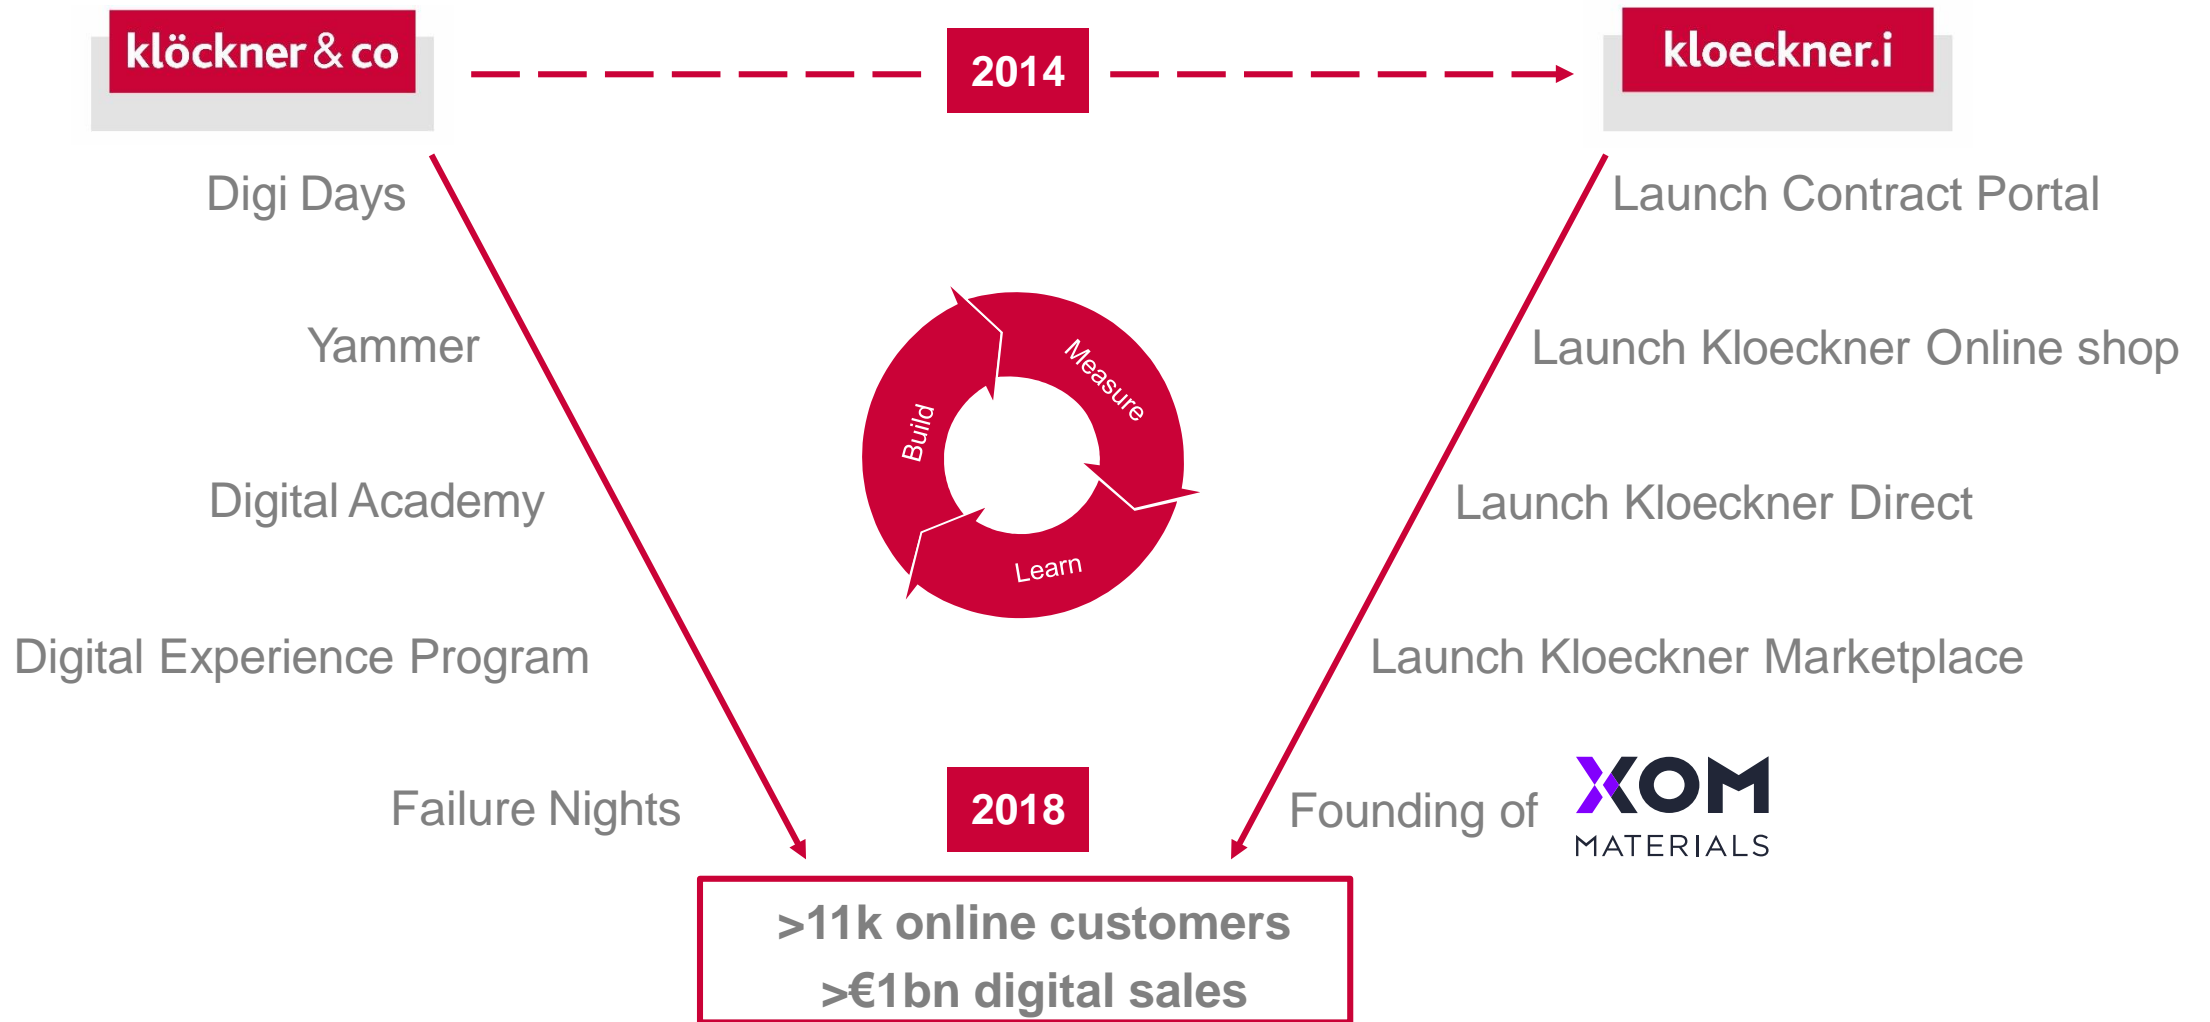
klöckner & co

2014

kloeckner.i

Digi Days

Yammer

Digital Academy

Digital Experience Program

Failure Nights

Measure

Build

Learn

Launch Contract Portal

Launch Kloeckner Online shop

Launch Kloeckner Direct

Launch Kloeckner Marketplace

Founding of XOM MATERIALS

2018

>11k online customers
>€1bn digital sales